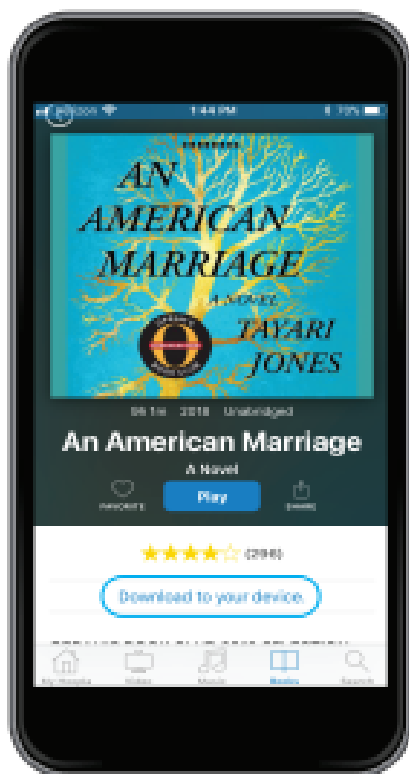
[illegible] 1:44 PM 73%

AN AMERICAN MARRIAGE

A NOVEL

TAYARI JONES

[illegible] 2018 Unabridged

An American Marriage

A Novel

FAVORITE

Play

SHARE

★★★★☆ (286)

Download to your device.

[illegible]

My Hoopla Video Music Books Search